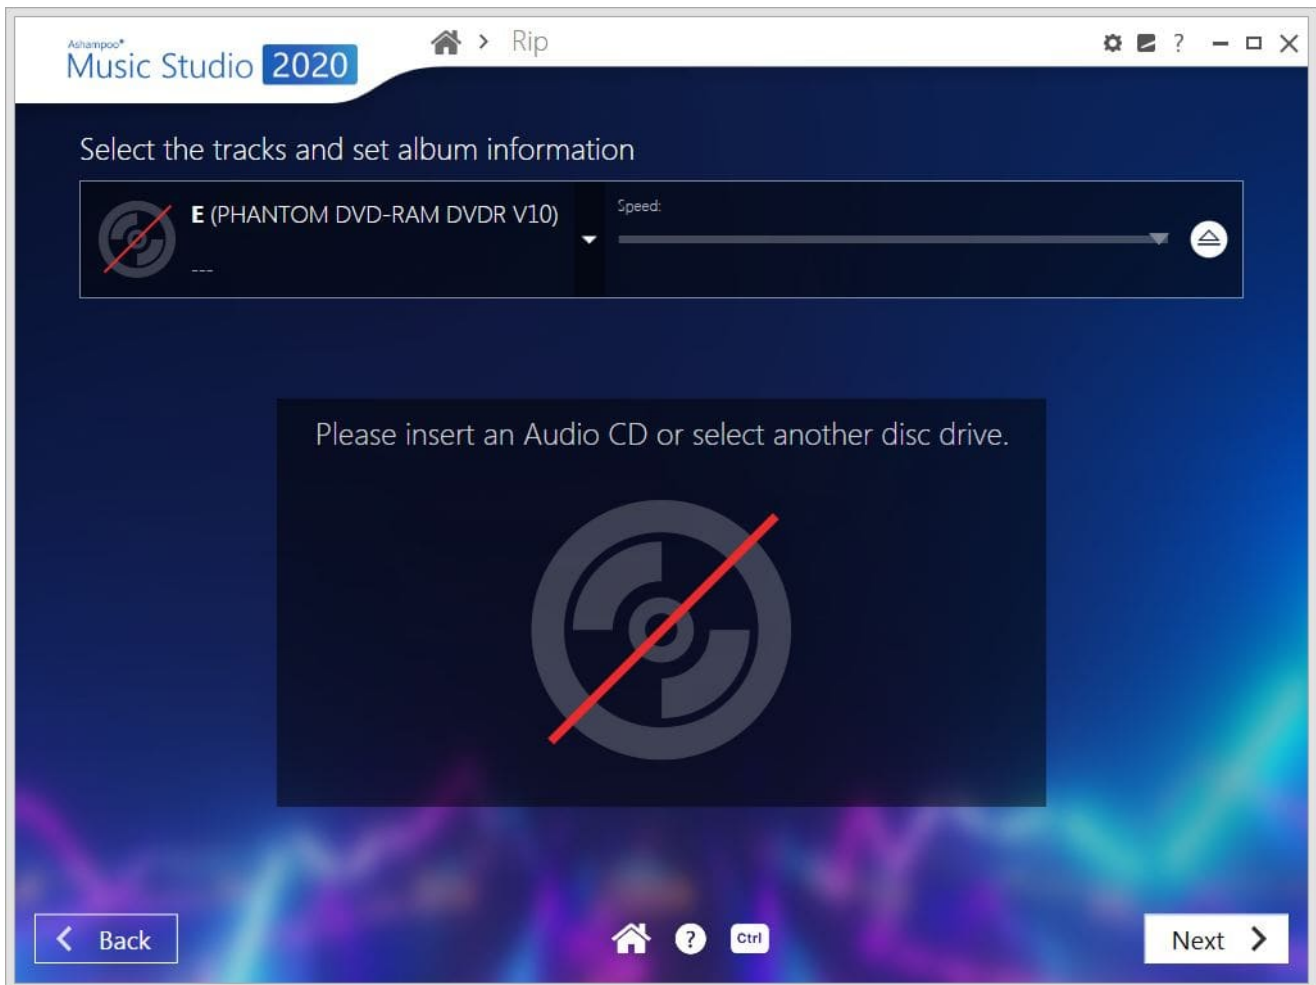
Ashampoo®
Music Studio 2020

> Rip

?

Select the tracks and set album information

E (PHANTOM DVD-RAM DVDR V10)
---

Speed:

Please insert an Audio CD or select another disc drive.

Back

?

Ctrl

Next